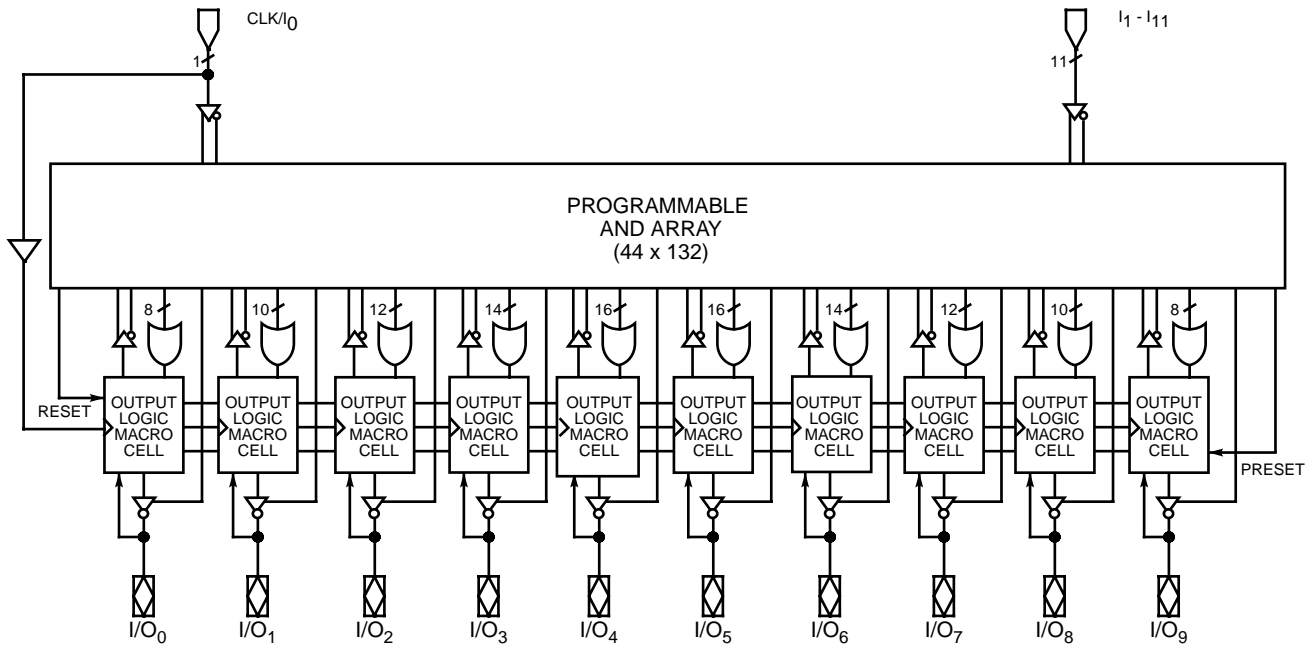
CLK/I$_0$

1

$I_1$ - $I_{11}$

11

PROGRAMMABLE AND ARRAY (44 x 132)

8 10 12 14 16 16 14 12 10 8

RESET

OUTPUT LOGIC MACRO CELL

OUTPUT LOGIC MACRO CELL

OUTPUT LOGIC MACRO CELL

OUTPUT LOGIC MACRO CELL

OUTPUT LOGIC MACRO CELL

OUTPUT LOGIC MACRO CELL

OUTPUT LOGIC MACRO CELL

OUTPUT LOGIC MACRO CELL

OUTPUT LOGIC MACRO CELL

OUTPUT LOGIC MACRO CELL

PRESET

I/O$_0$ I/O$_1$ I/O$_2$ I/O$_3$ I/O$_4$ I/O$_5$ I/O$_6$ I/O$_7$ I/O$_8$ I/O$_9$